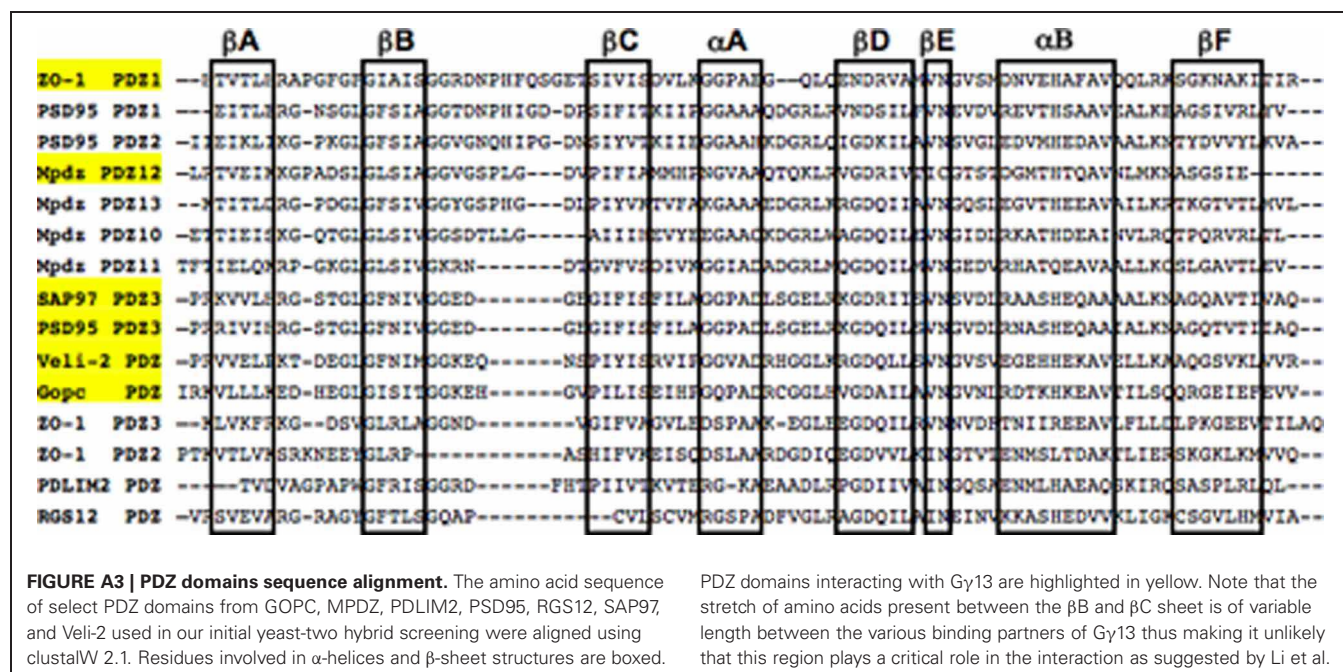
βA βB βC αA βD βE αB βF

ZO-1 PDZ1 --ITVTLSRAPGFGFGIAISGGRDNPHFQSGETSIVISDVLKGGPAEG--QLQENDRVAMVNGVSMDNVEHAFAVQQLRKSGKNAKITIR--
PSD95 PDZ1 ---EITLERG-NSGLGFSIAGGTDNPHIGD-DPSIFITKIIPGGAAAQDGRLRVNDSILFVNEVDVREVTHSAAVEALKEAGSIVRLYV---
PSD95 PDZ2 -IIEIKLIKG-PKGLGFSIAGGVGNQHIPG-DNSIYVTKIIEGGAAHKDGRLQIGDKILAVNSVGLEDVMHEDAVAALKNTYDVVYLKVA--
Mpdz PDZ12 -LPTVEIKKGPADSLGLSIAGGVGSPLG---DVPIFIAMMHPNGVAAQTQKLRVGDRIVTICGTSTDGMTHTQAVNLMKNASGSIE------
Mpdz PDZ13 --YTITLERG-PDGLGFSIVGGYGSPHG---DLPIYVKTVFAKGAAAEDGRLKRGDQIIAVNGQSLEGVTHEEAVAILKRTKGTVTLMVL---
Mpdz PDZ10 -ETTIEISKG-QTGLGLSIVGGSDTLLG-----AIIIHEVYEEGAACKDGRLWAGDQILEVNGIDLRKATHDEAINVLRQTPQRVRLTL---
Mpdz PDZ11 TFTIELQKRP-GKGLGLSIVGKRN--------DTGVFVSDIVKGGIADADGRLMQGDQILMVNGEDVRHATQEAVAALLKCSLGAVTLEV---
SAP97 PDZ3 -PRKVVLHRG-STGLGFNIVGGED-------GEGIFISFILAGGPADLSGELRKGDRIISVNSVDLRAASHEQAAAALKNAGQAVTIVAQ--
PSD95 PDZ3 -PRRIVIHRG-STGLGFNIVGGED-------GEGIFISFILAGGPADLSGELRKGDQILSVNGVDLRNASHEQAAIALKNAGQTVTIIAQ--
Veli-2 PDZ -PRVVELHKT-DEGLGFNIMGGKEQ------NSPIYISRVIPGGVADRHGGLKRGDQLLSVNGVSVEGEHHEKAVELLKAAQGSVKLVVR--
Gopc PDZ IRKVLLLKED-HEGLGISITGGKEH------GVPILISEIHPGQPADRCGGLHVGDAILAVNGVNLRDTKHKEAVTILSQQRGEIEFEVV--
ZO-1 PDZ3 --KLVKFRKG--DSVGLRLAGGND--------VGIFVAGVLEDSPAAK-EGLEEGDQILRVNNVDFTNIIREEAVLFLLDLPKGEEVTILAQ
ZO-1 PDZ2 PTKVTLVKSRKNEEYGLRP-----------ASHIFVKEISQDSLAARDGDIQEGDVVLKINGTVTENMSLTDAKTLIERSKGKLKMVVQ--
PDLIM2 PDZ -----TVTVAGPAPWGFRISGGRD-----FHTPIIVTKVTERG-KAEAADLRPGDIIVAINGQSAENMLHAEAQSKIRQSASPLRLQL---
RGS12 PDZ -VRSVEVARG-RAGYGFTLSGQAP----------CVLSCVMRGSPADFVGLRAGDQILAINEINVKKASHEDVVKLIGKCSGVLHMVIA--

FIGURE A3 | PDZ domains sequence alignment. The amino acid sequence of select PDZ domains from GOPC, MPDZ, PDLIM2, PSD95, RGS12, SAP97, and Veli-2 used in our initial yeast-two hybrid screening were aligned using clustalW 2.1. Residues involved in α-helices and β-sheet structures are boxed. PDZ domains interacting with Gγ13 are highlighted in yellow. Note that the stretch of amino acids present between the βB and βC sheet is of variable length between the various binding partners of Gγ13 thus making it unlikely that this region plays a critical role in the interaction as suggested by Li et al.